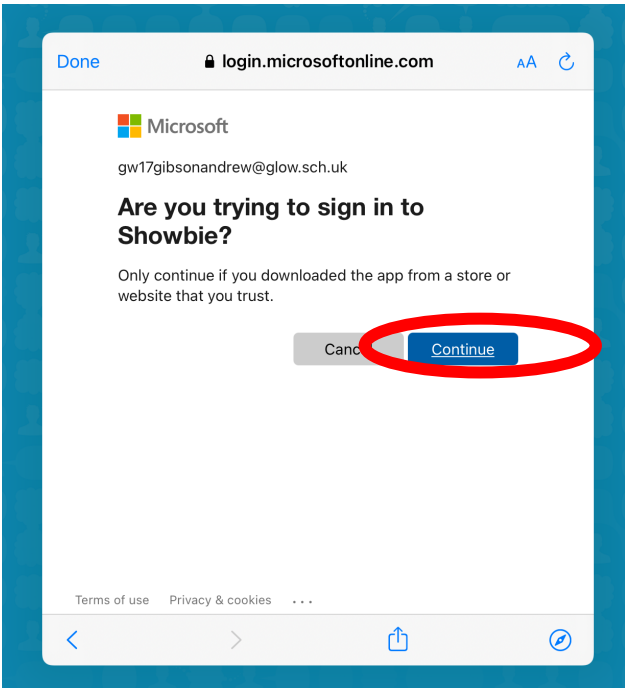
Done login.microsoftonline.com AA

Microsoft

gw17gibsonandrew@glow.sch.uk

Are you trying to sign in to Showbie?

Only continue if you downloaded the app from a store or website that you trust.

Canc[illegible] Continue

Terms of use Privacy & cookies ...